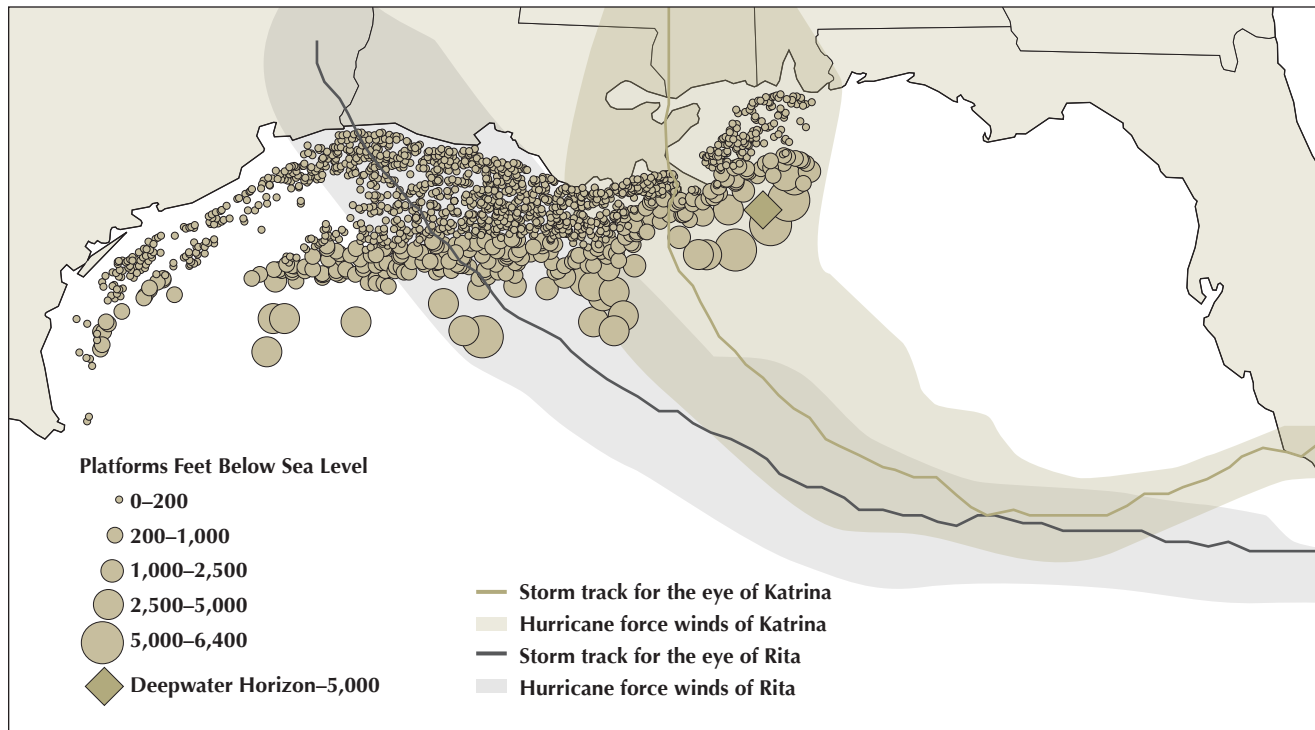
Platforms Feet Below Sea Level

0–200

200–1,000

1,000–2,500

2,500–5,000

5,000–6,400

Deepwater Horizon–5,000

Storm track for the eye of Katrina

Hurricane force winds of Katrina

Storm track for the eye of Rita

Hurricane force winds of Rita